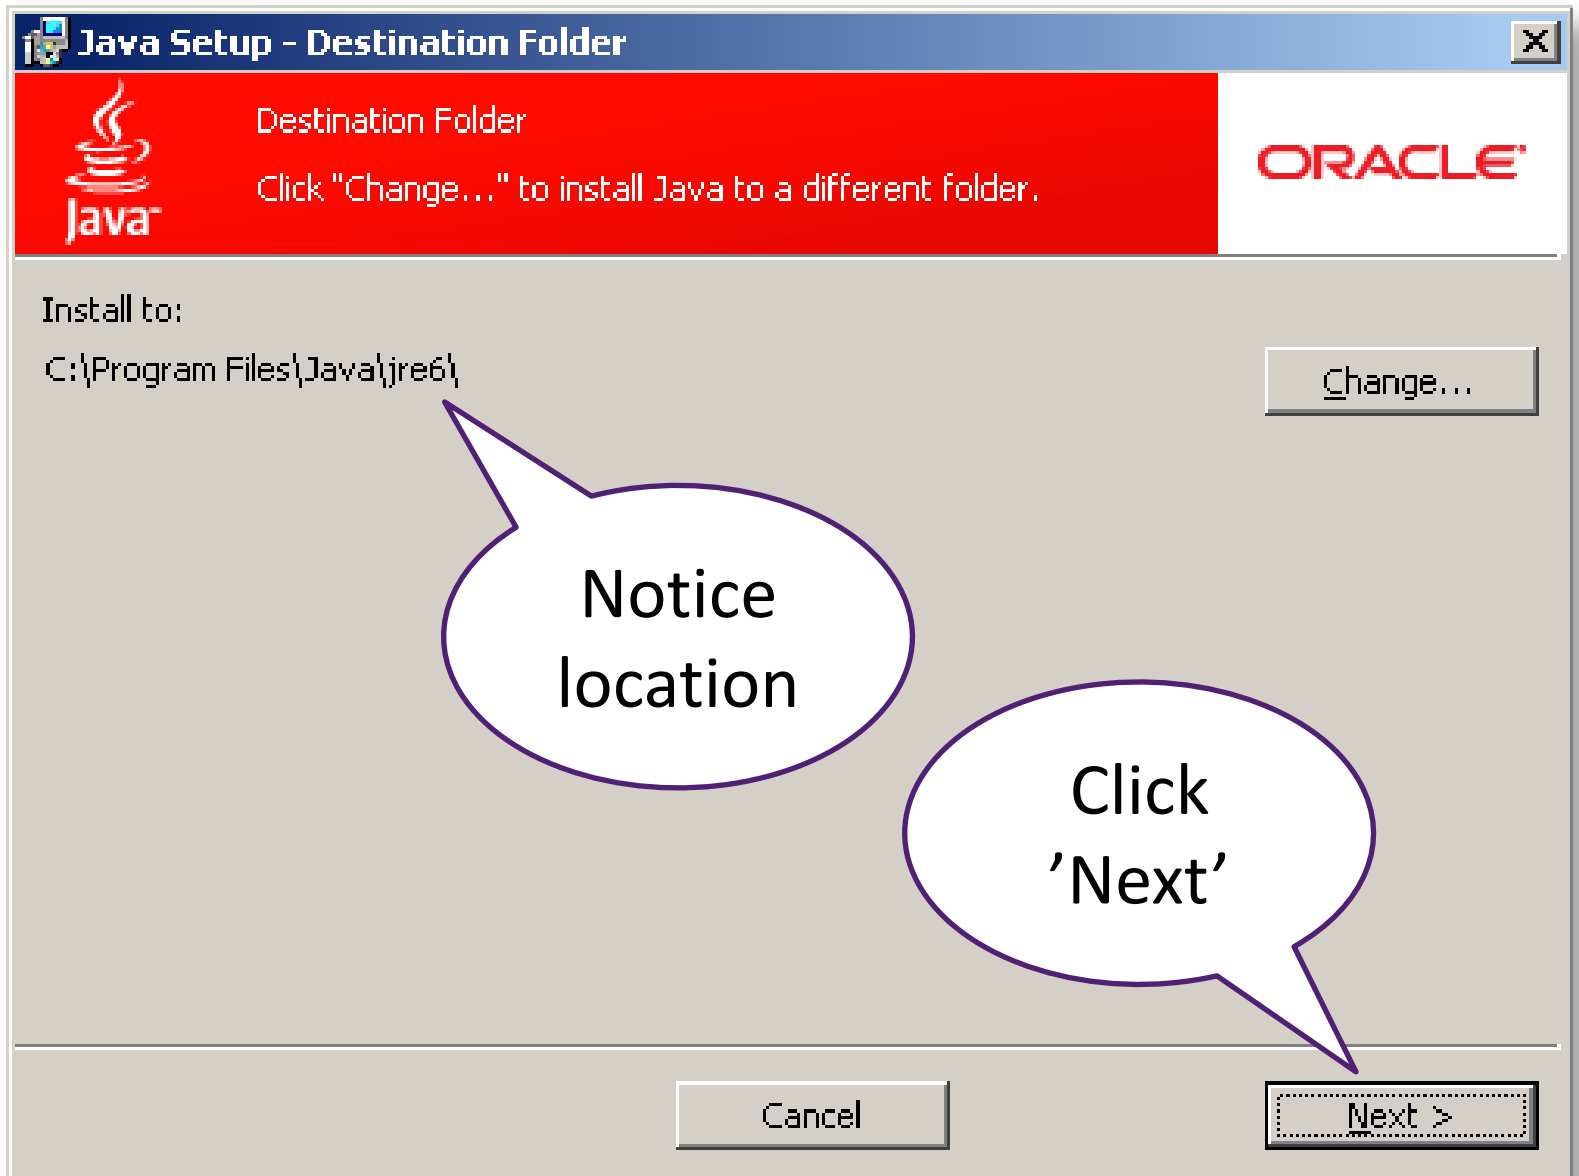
Java Setup - Destination Folder

Destination Folder

Click "Change..." to install Java to a different folder.

Java

ORACLE

Install to:

C:\Program Files\Java\jre6\

Change...

Notice location

Click 'Next'

Cancel

Next >